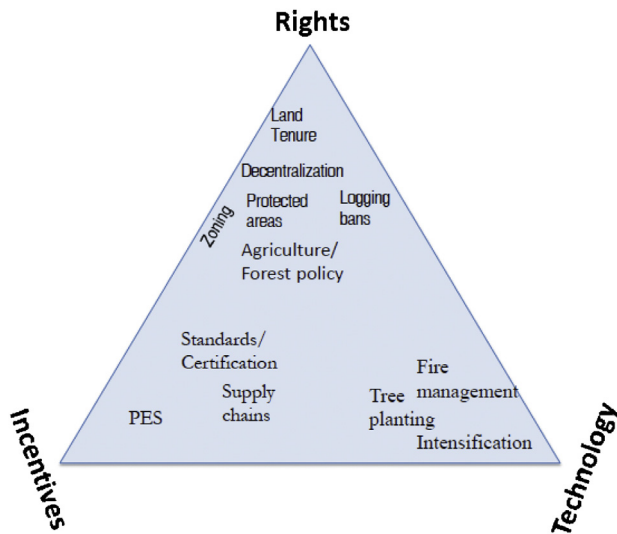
Rights

Land Tenure

Decentralization

Protected areas

Logging bans

Zoning

Agriculture/ Forest policy

Standards/ Certification

Supply chains

PES

Fire management

Tree planting

Intensification

Incentives

Technology